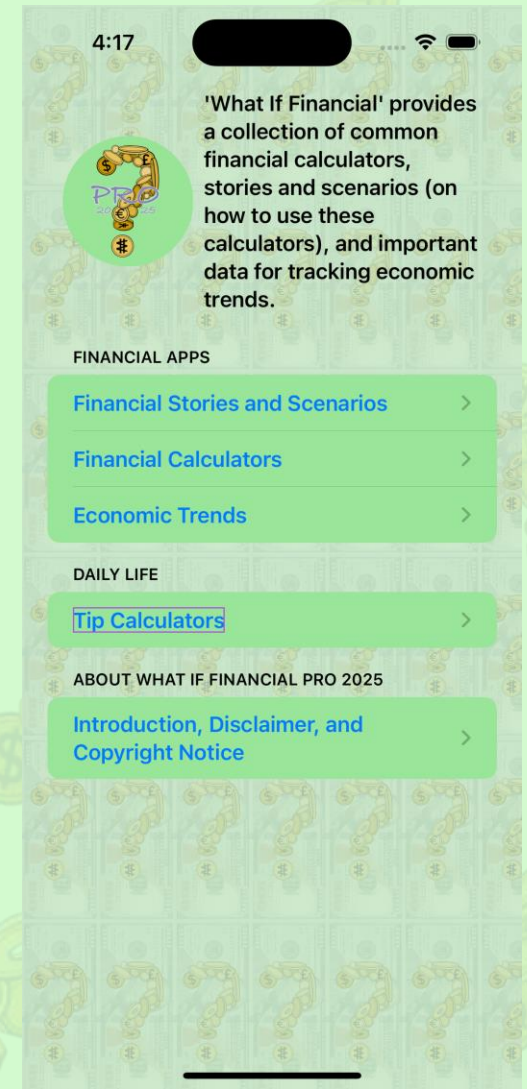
4:17

PRO 2025

'What If Financial' provides a collection of common financial calculators, stories and scenarios (on how to use these calculators), and important data for tracking economic trends.

FINANCIAL APPS

Financial Stories and Scenarios

Financial Calculators

Economic Trends

DAILY LIFE

Tip Calculators

ABOUT WHAT IF FINANCIAL PRO 2025

Introduction, Disclaimer, and Copyright Notice